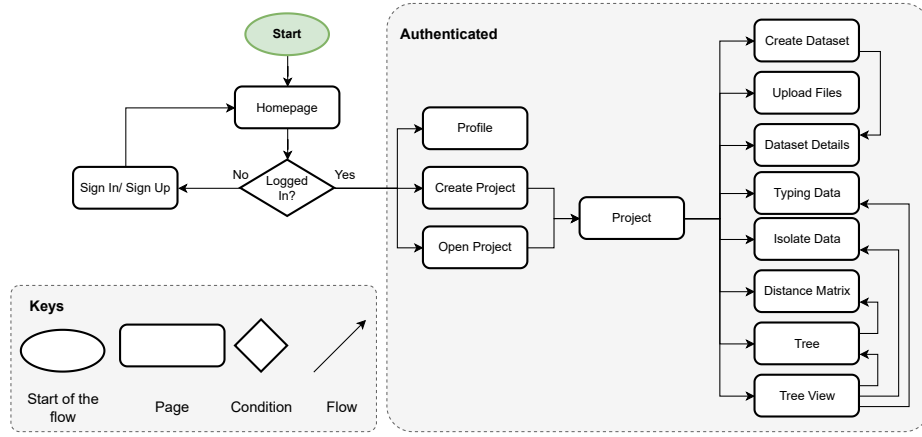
Start

Homepage

Logged In?

No

Yes

Sign In/ Sign Up

Authenticated

Profile

Create Project

Open Project

Project

Create Dataset

Upload Files

Dataset Details

Typing Data

Isolate Data

Distance Matrix

Tree

Tree View

Keys

Start of the flow

Page

Condition

Flow